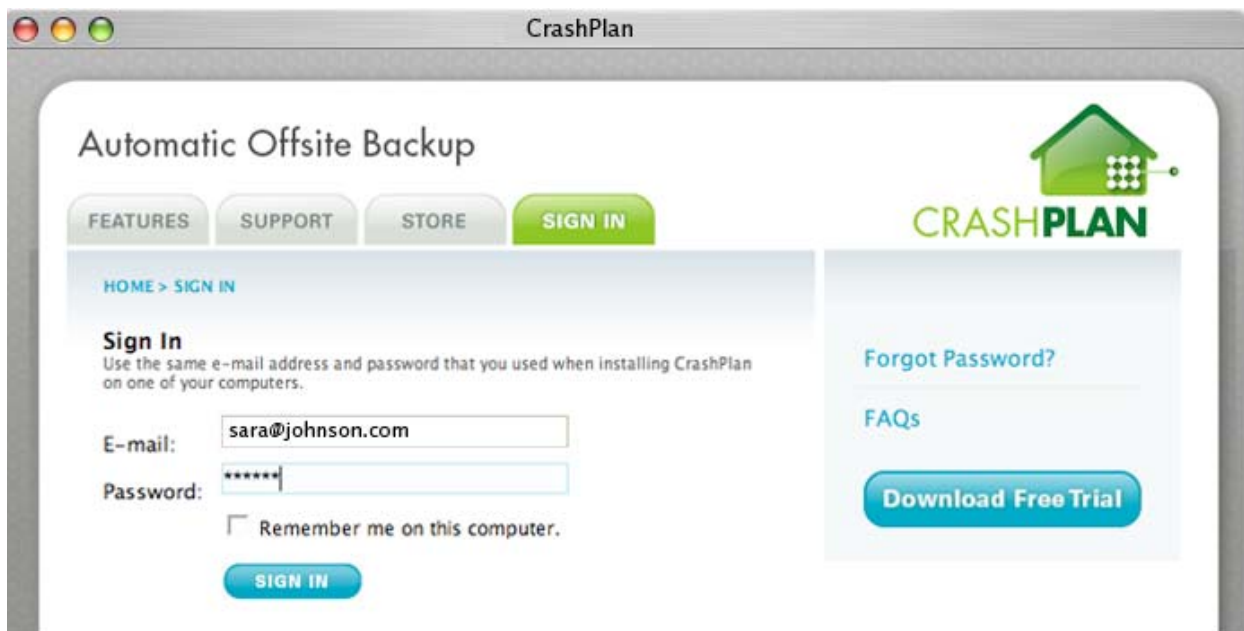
CrashPlan

Automatic Offsite Backup

FEATURES SUPPORT STORE SIGN IN

CRASHPLAN

HOME > SIGN IN

Sign In
Use the same e-mail address and password that you used when installing CrashPlan on one of your computers.

E-mail: sara@johnson.com

Password: ******

Remember me on this computer.

SIGN IN

Forgot Password?

FAQs

Download Free Trial